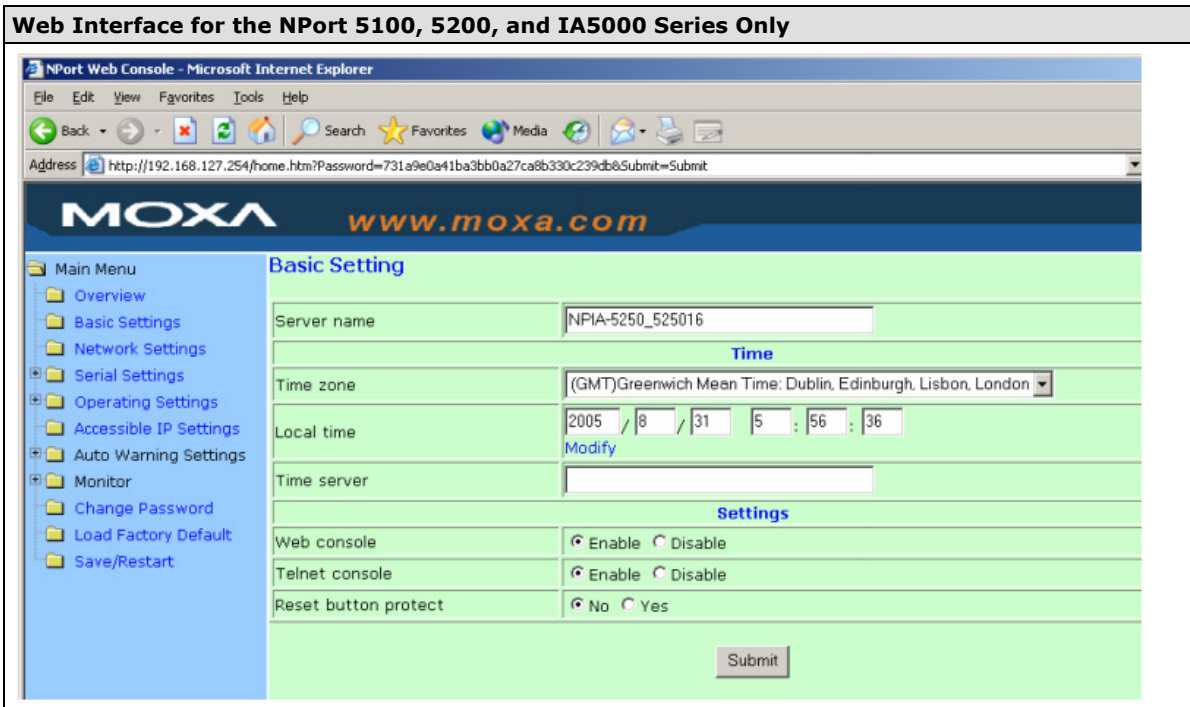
Web Interface for the NPort 5100, 5200, and IA5000 Series Only

NPort Web Console - Microsoft Internet Explorer

File Edit View Favorites Tools Help

Back Search Favorites Media

Address http://192.168.127.254/home.htm?Password=731a9e0a41ba3bb0a27ca8b330c239db&Submit=Submit

MOXA www.moxa.com

Main Menu
Overview
Basic Settings
Network Settings
Serial Settings
Operating Settings
Accessible IP Settings
Auto Warning Settings
Monitor
Change Password
Load Factory Default
Save/Restart

Basic Setting

| Server name | NPIA-5250_525016 |
|---|---|
| Time | |
| Time zone | (GMT)Greenwich Mean Time: Dublin, Edinburgh, Lisbon, London |
| Local time | 2005 / 8 / 31 5 : 56 : 36 Modify |
| Time server | |
| Settings | |
| Web console | Enable Disable |
| Telnet console | Enable Disable |
| Reset button protect | No Yes |

Submit